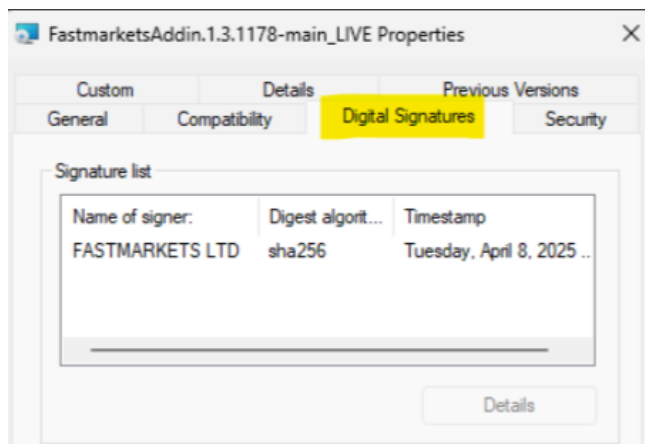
FastmarketsAddin.1.3.1178-main_LIVE Properties

×

Custom
Details
Previous Versions
General
Compatibility
Digital Signatures
Security

Signature list

| Name of signer: | Digest algorit... | Timestamp |
|---|---|---|
| FASTMARKETS LTD | sha256 | Tuesday, April 8, 2025 ... |

Details